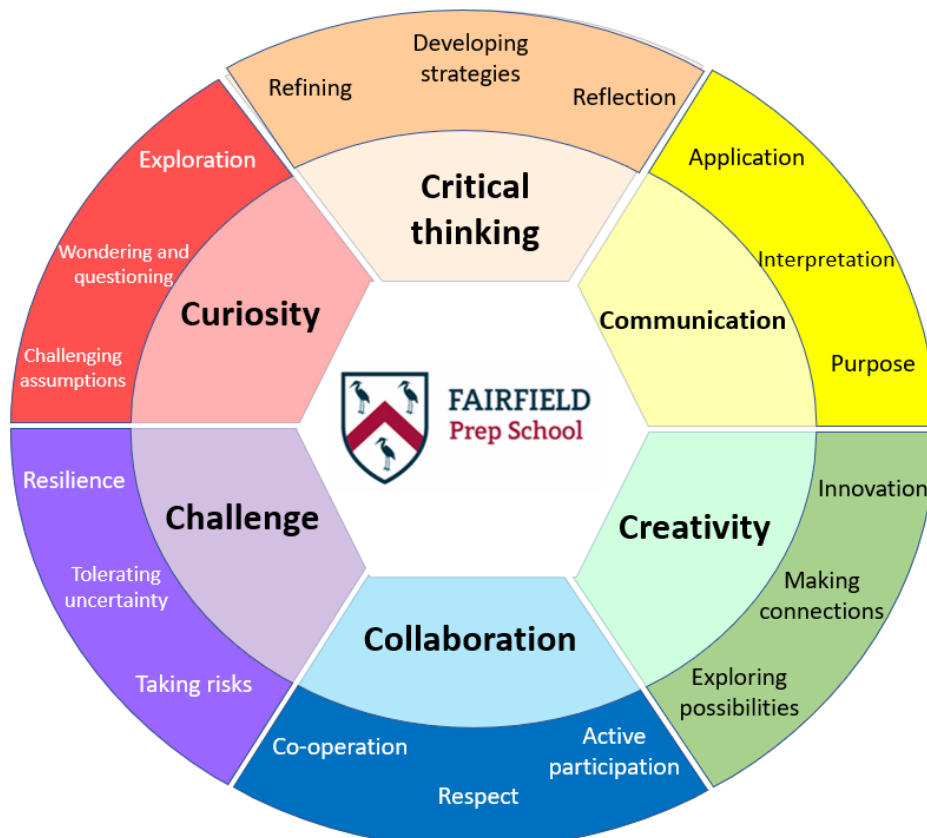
Refining

Developing strategies

Reflection

Critical thinking

Application

Interpretation

Purpose

Communication

Exploration

Wondering and questioning

Challenging assumptions

Curiosity

FAIRFIELD
Prep School

Resilience

Tolerating uncertainty

Taking risks

Challenge

Creativity

Innovation

Making connections

Exploring possibilities

Collaboration

Co-operation

Respect

Active participation